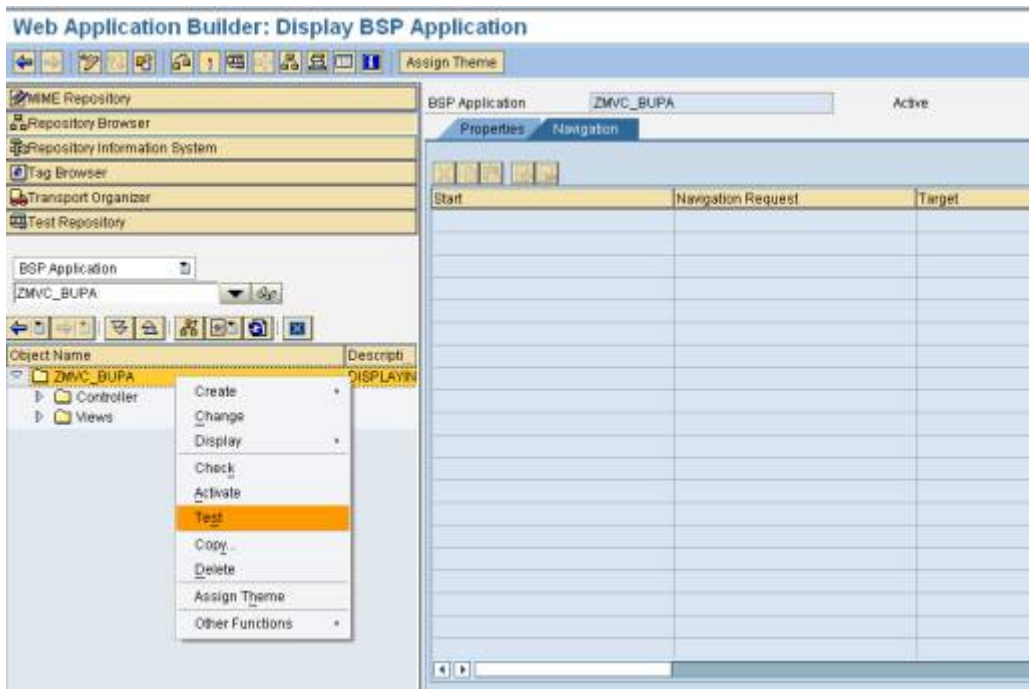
Web Application Builder: Display BSP Application

Assign Theme

MIME Repository
Repository Browser
Repository Information System
Tag Browser
Transport Organizer
Test Repository

BSP Application
ZMVC_BUPA

| Object Name | Descripti |
|---|---|
| ZMVC_BUPA | DISPLAYIN |
| Controller | |
| Views | |

Create
Change
Display
Check
Activate
Test
Copy...
Delete
Assign Theme
Other Functions

BSP Application ZMVC_BUPA Active

Properties Navigation

| Start | Navigation Request | Target |
|---|---|---|